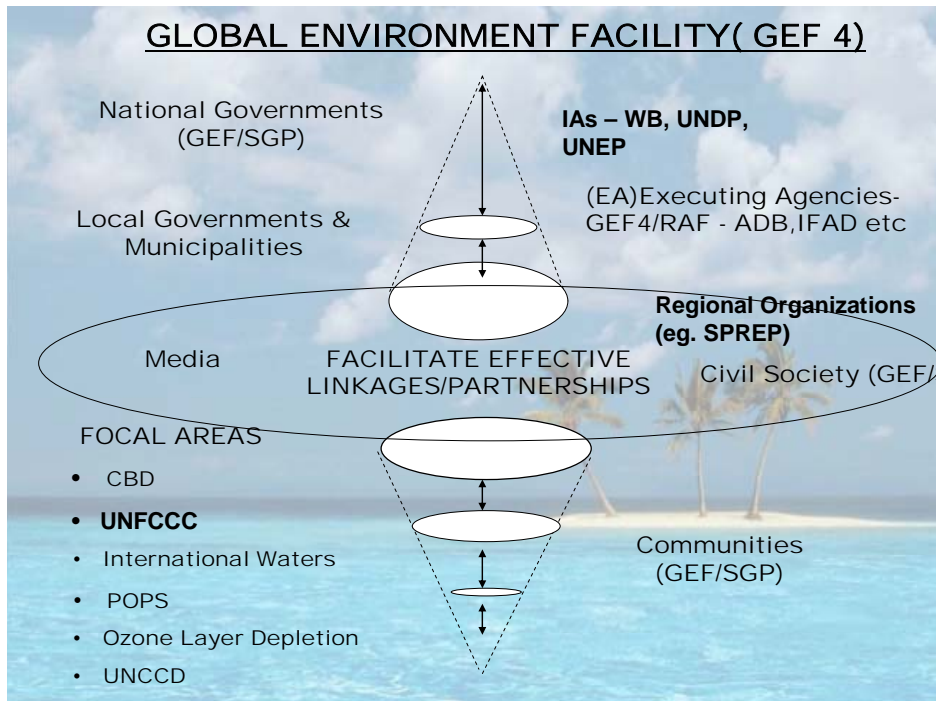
GLOBAL ENVIRONMENT FACILITY( GEF 4)

National Governments (GEF/SGP)

IAs – WB, UNDP, UNEP

(EA)Executing Agencies-GEF4/RAF - ADB,IFAD etc

Local Governments & Municipalities

Regional Organizations (eg. SPREP)

Media

FACILITATE EFFECTIVE LINKAGES/PARTNERSHIPS

Civil Society (GEF/

FOCAL AREAS

• CBD
• UNFCCC
• International Waters
• POPS
• Ozone Layer Depletion
• UNCCD

Communities (GEF/SGP)